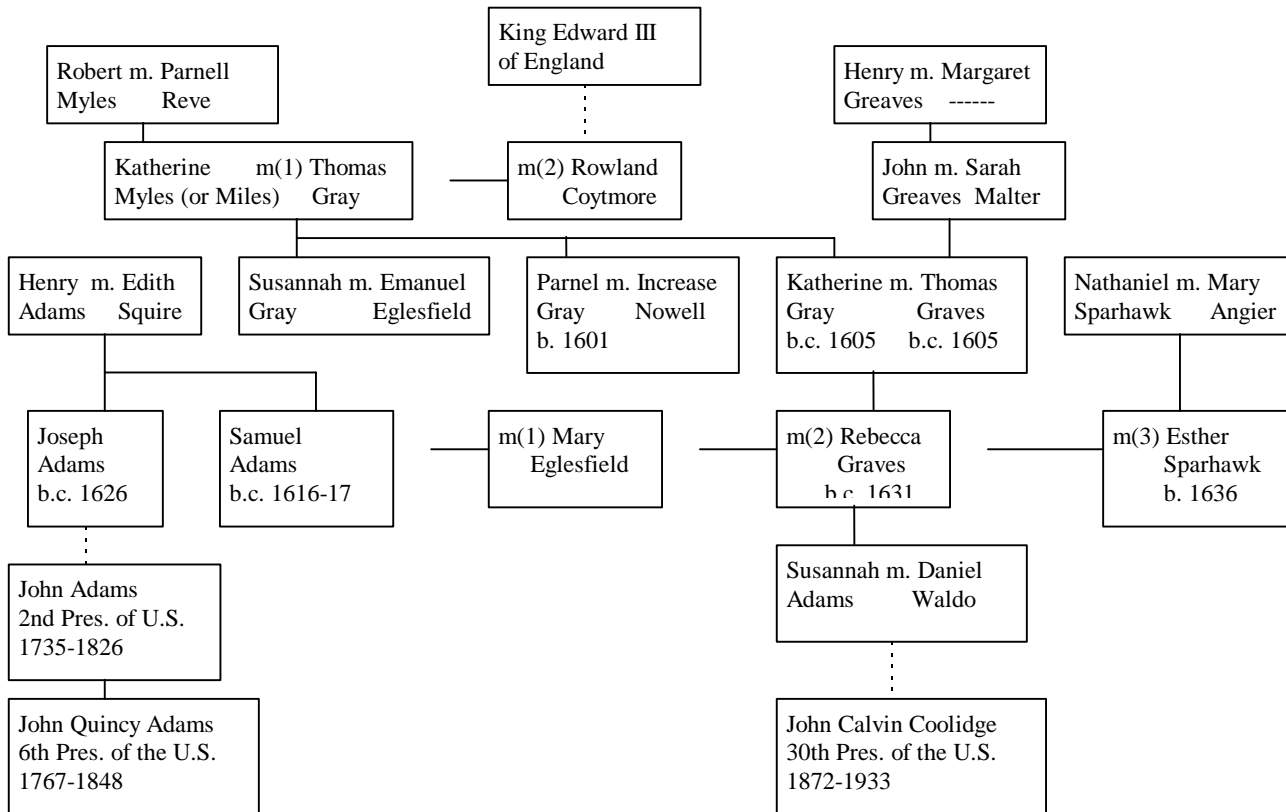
King Edward III of England

Robert m. Parnell
Myles Reve

Henry m. Margaret
Greaves ------

Katherine m(1) Thomas
Myles (or Miles) Gray

m(2) Rowland
Coytmore

John m. Sarah
Greaves Malter

Henry m. Edith
Adams Squire

Susannah m. Emanuel
Gray Eglesfield

Parnel m. Increase
Gray Nowell
b. 1601

Katherine m. Thomas
Gray Graves
b.c. 1605 b.c. 1605

Nathaniel m. Mary
Sparhawk Angier

Joseph
Adams
b.c. 1626

Samuel
Adams
b.c. 1616-17

m(1) Mary
Eglesfield

m(2) Rebecca
Graves
b.c. 1631

m(3) Esther
Sparhawk
b. 1636

John Adams
2nd Pres. of U.S.
1735-1826

Susannah m. Daniel
Adams Waldo

John Quincy Adams
6th Pres. of the U.S.
1767-1848

John Calvin Coolidge
30th Pres. of the U.S.
1872-1933